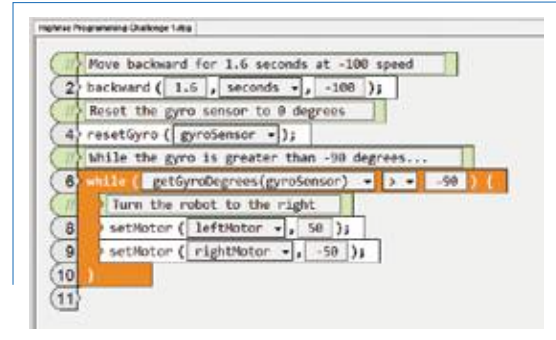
Highrise Programming Challenge 1.rbg

// Move backward for 1.6 seconds at -100 speed
2 backward ( 1.6 , seconds , -100 );
// Reset the gyro sensor to 0 degrees
4 resetGyro ( gyroSensor );
// While the gyro is greater than -90 degrees...
6 while ( getGyroDegrees(gyroSensor) > -90 ) {
// Turn the robot to the right
8 setMotor ( leftMotor , 50 );
9 setMotor ( rightMotor , -50 );
10 }
11